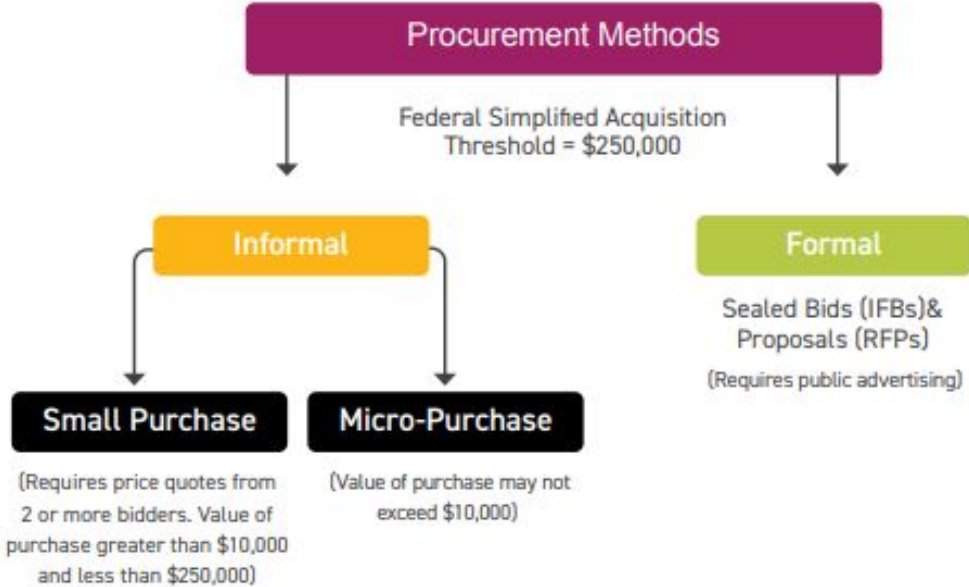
Procurement Methods

Federal Simplified Acquisition Threshold = \$250,000

Informal

Formal

Sealed Bids (IFBs)& Proposals (RFPs)

(Requires public advertising)

Small Purchase

(Requires price quotes from 2 or more bidders. Value of purchase greater than \$10,000 and less than \$250,000)

Micro-Purchase

(Value of purchase may not exceed \$10,000)